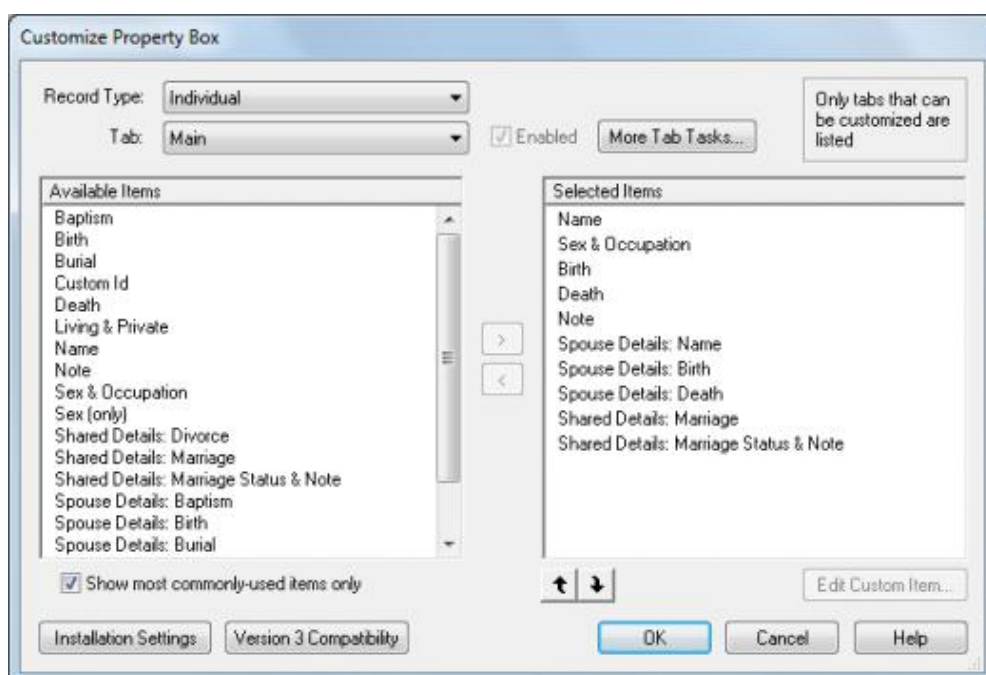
Customize Property Box

Record Type: Individual

Tab: Main

Enabled

More Tab Tasks...

Only tabs that can be customized are listed

Available Items
Baptism
Birth
Burial
Custom Id
Death
Living & Private
Name
Note
Sex & Occupation
Sex (only)
Shared Details: Divorce
Shared Details: Marriage
Shared Details: Marriage Status & Note
Spouse Details: Baptism
Spouse Details: Birth
Spouse Details: Burial

>
<

Selected Items
Name
Sex & Occupation
Birth
Death
Note
Spouse Details: Name
Spouse Details: Birth
Spouse Details: Death
Shared Details: Marriage
Shared Details: Marriage Status & Note

Show most commonly-used items only

Edit Custom Item...

Installation Settings

Version 3 Compatibility

OK

Cancel

Help